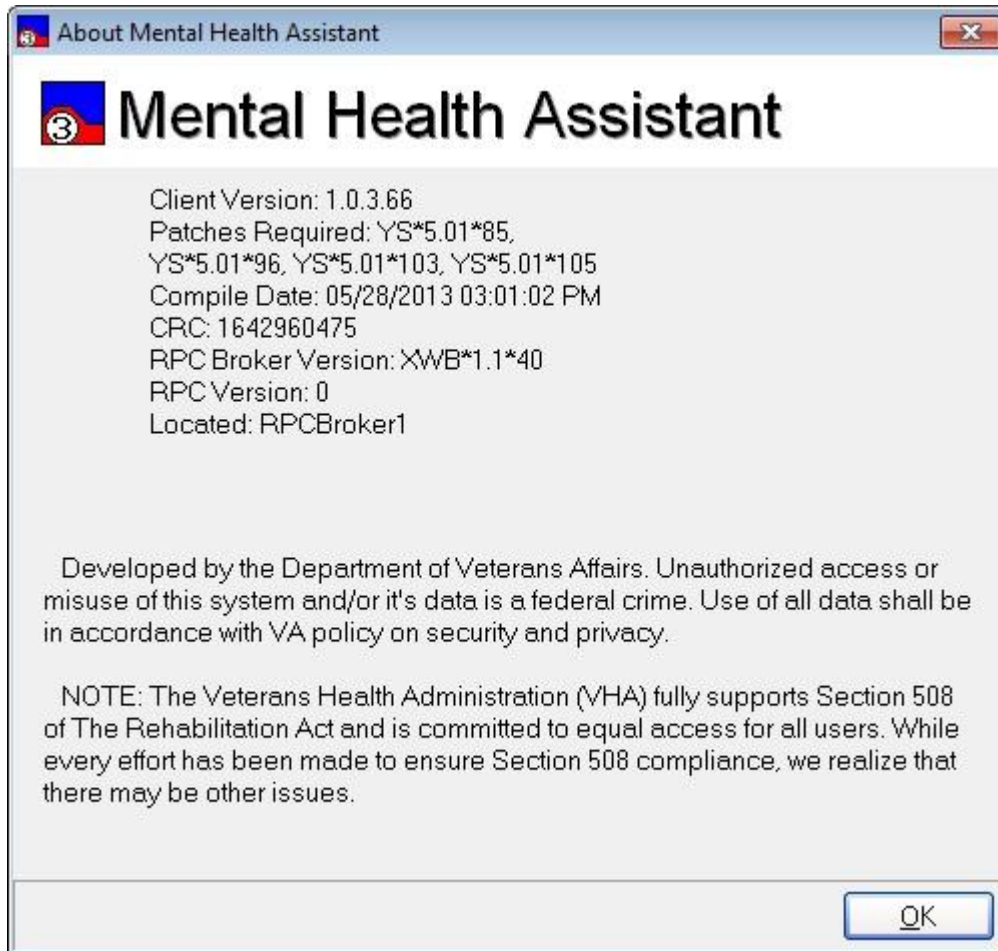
About Mental Health Assistant

Mental Health Assistant

Client Version: 1.0.3.66
Patches Required: YS*5.01*85, YS*5.01*96, YS*5.01*103, YS*5.01*105
Compile Date: 05/28/2013 03:01:02 PM
CRC: 1642960475
RPC Broker Version: XWB*1.1*40
RPC Version: 0
Located: RPCBroker1

Developed by the Department of Veterans Affairs. Unauthorized access or misuse of this system and/or it's data is a federal crime. Use of all data shall be in accordance with VA policy on security and privacy.

NOTE: The Veterans Health Administration (VHA) fully supports Section 508 of The Rehabilitation Act and is committed to equal access for all users. While every effort has been made to ensure Section 508 compliance, we realize that there may be other issues.

OK